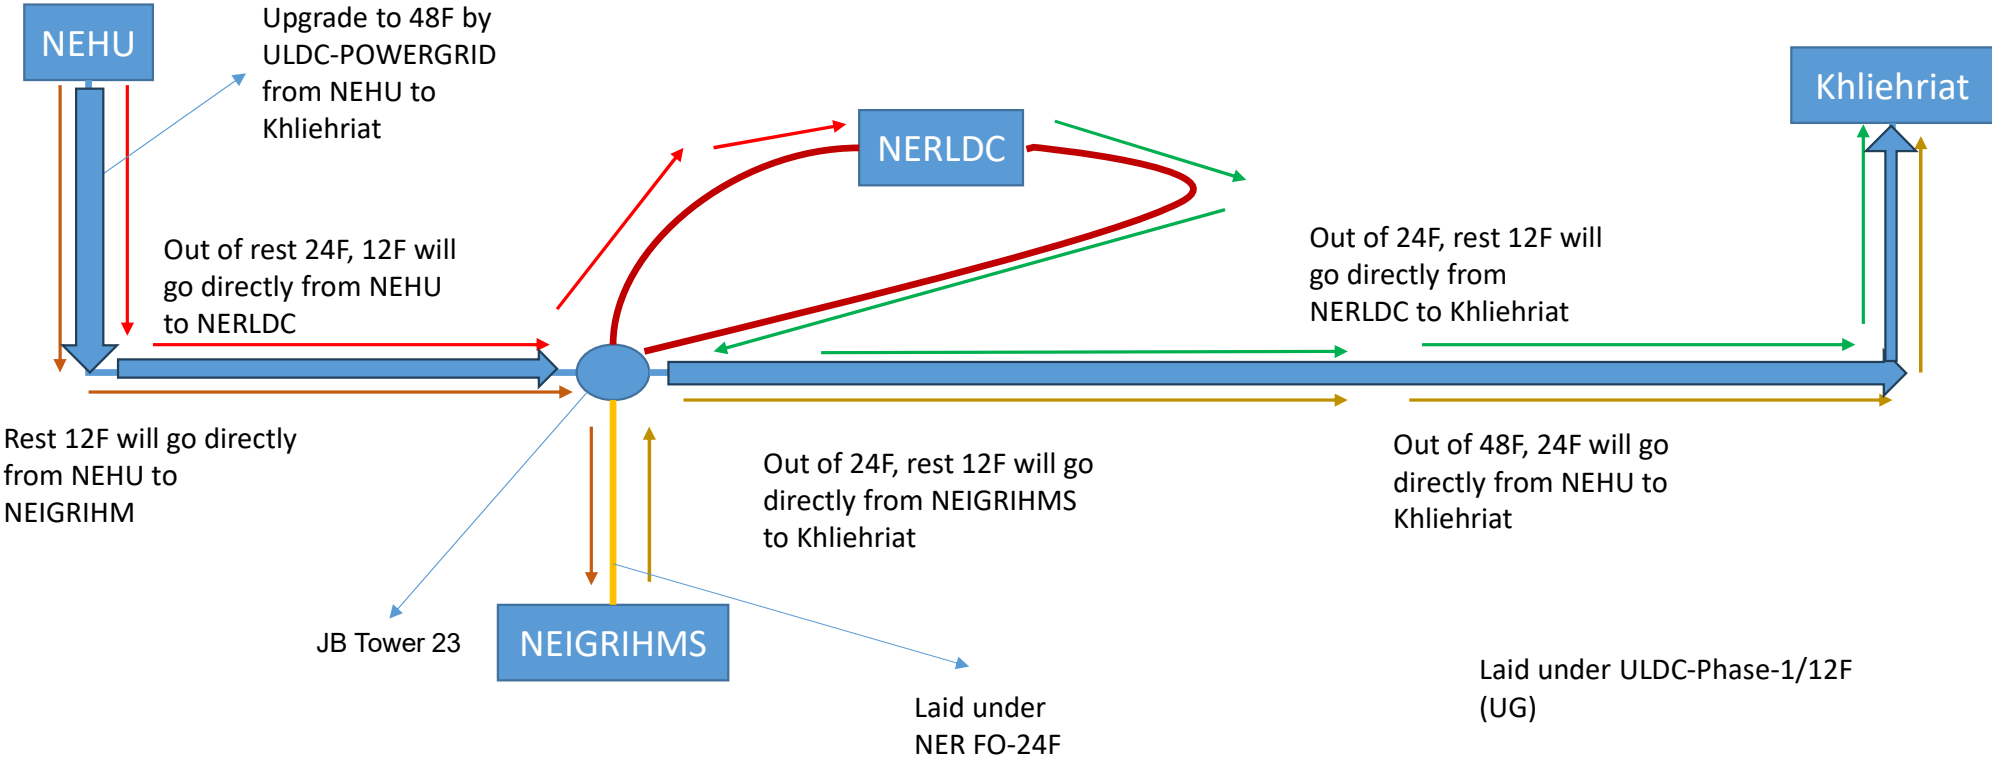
NEHU

Upgrade to 48F by ULDC-POWERGRID from NEHU to Khliehriat

NERLDC

Khliehriat

Out of rest 24F, 12F will go directly from NEHU to NERLDC

Out of 24F, rest 12F will go directly from NERLDC to Khliehriat

Rest 12F will go directly from NEHU to NEIGRIHM

Out of 24F, rest 12F will go directly from NEIGRIHMS to Khliehriat

Out of 48F, 24F will go directly from NEHU to Khliehriat

JB Tower 23

NEIGRIHMS

Laid under NER FO-24F

Laid under ULDC-Phase-1/12F (UG)